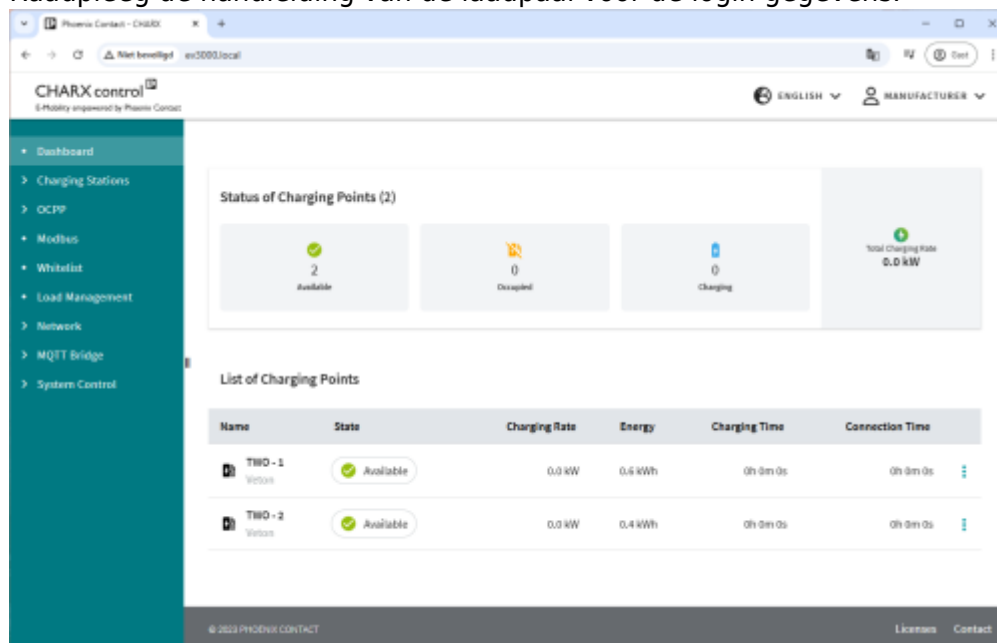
Raadpleeg de handleiding van de laadpaal voor de login gegevens.

Phoenix Contact - CHARX
Niet beveiligd ev3000.local
Gast

CHARX control
E-Mobility empowered by Phoenix Contact

ENGLISH MANUFACTURER

• Dashboard
> Charging Stations
> OCPP
• Modbus
• Whitelist
• Load Management
> Network
> MQTT Bridge
> System Control

Status of Charging Points (2)

2
Available

0
Occupied

0
Charging

Total Charging Rate
0.0 kW

List of Charging Points

| Name | State | Charging Rate | Energy | Charging Time | Connection Time |
|---|---|---|---|---|---|
| TWO - 1 Veton | Available | 0.0 kW | 0.6 kWh | 0h 0m 0s | 0h 0m 0s |
| TWO - 2 Veton | Available | 0.0 kW | 0.4 kWh | 0h 0m 0s | 0h 0m 0s |

© 2023 PHOENIX CONTACT
Licenses Contact